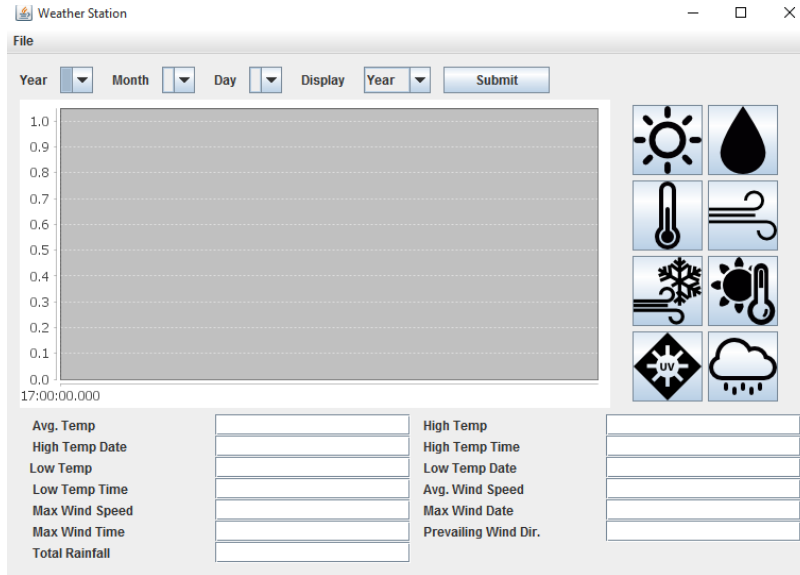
Weather Station

File

Year Month Day Display Year Submit

1.0
0.9
0.8
0.7
0.6
0.5
0.4
0.3
0.2
0.1
0.0
17:00:00.000

UV

Avg. Temp
High Temp Date
Low Temp
Low Temp Time
Max Wind Speed
Max Wind Time
Total Rainfall

High Temp
High Temp Time
Low Temp Date
Avg. Wind Speed
Max Wind Date
Prevailing Wind Dir.